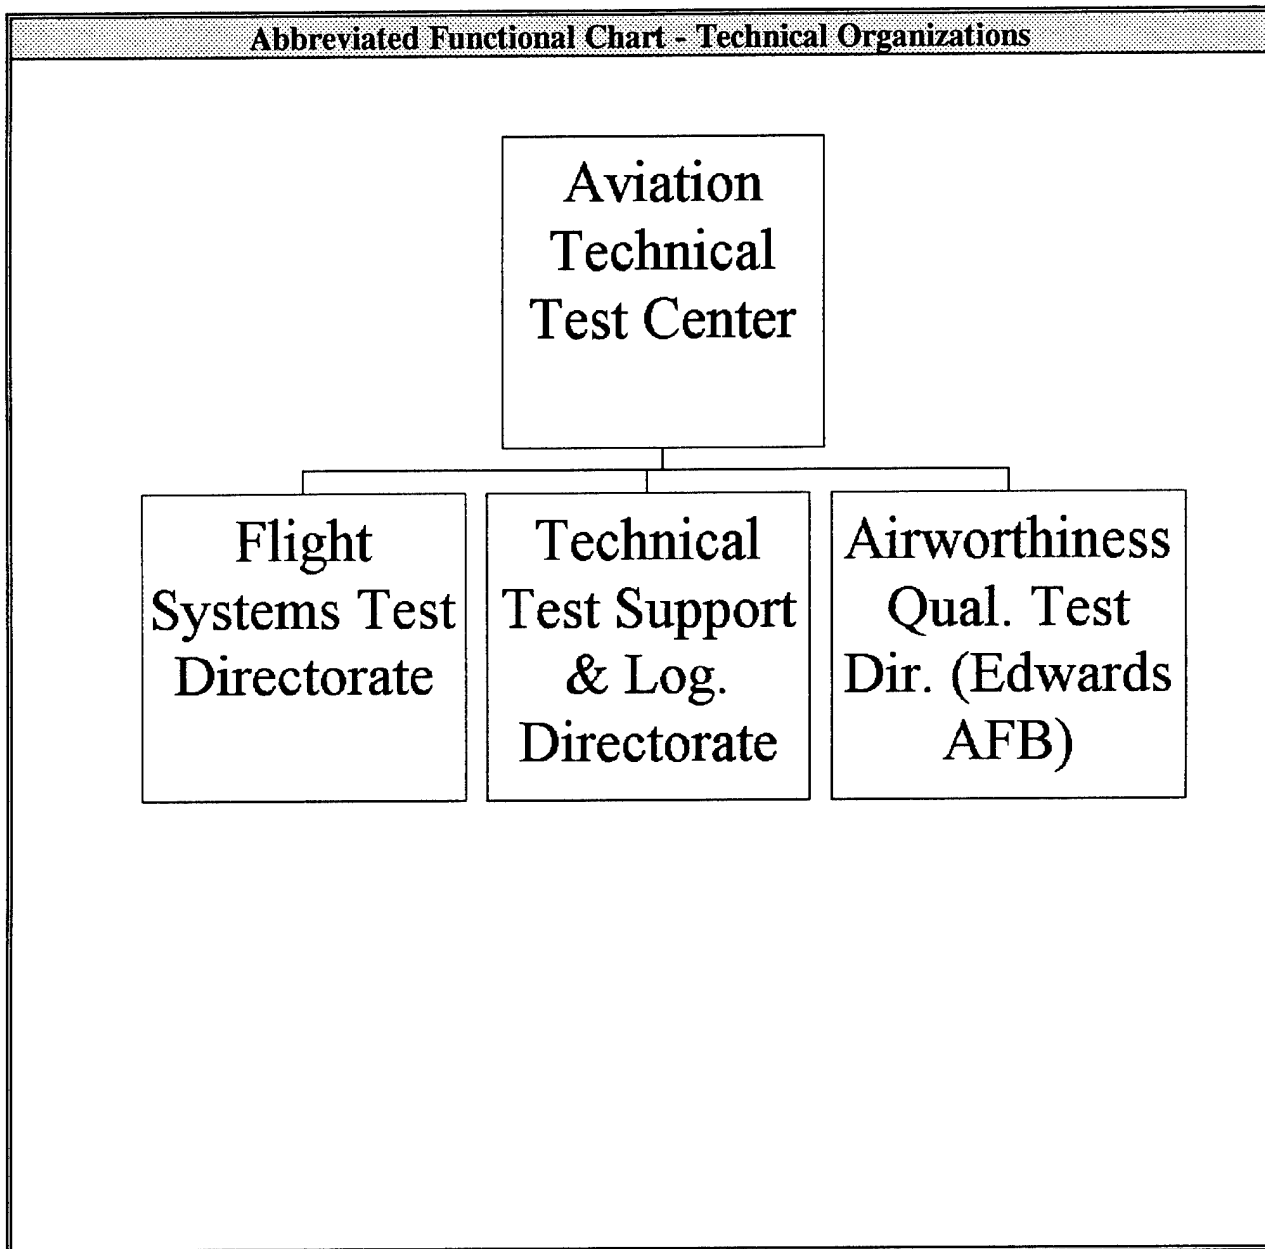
Abbreviated Functional Chart - Technical Organizations

Aviation Technical Test Center

Flight Systems Test Directorate

Technical Test Support & Log. Directorate

Airworthiness Qual. Test Dir. (Edwards AFB)